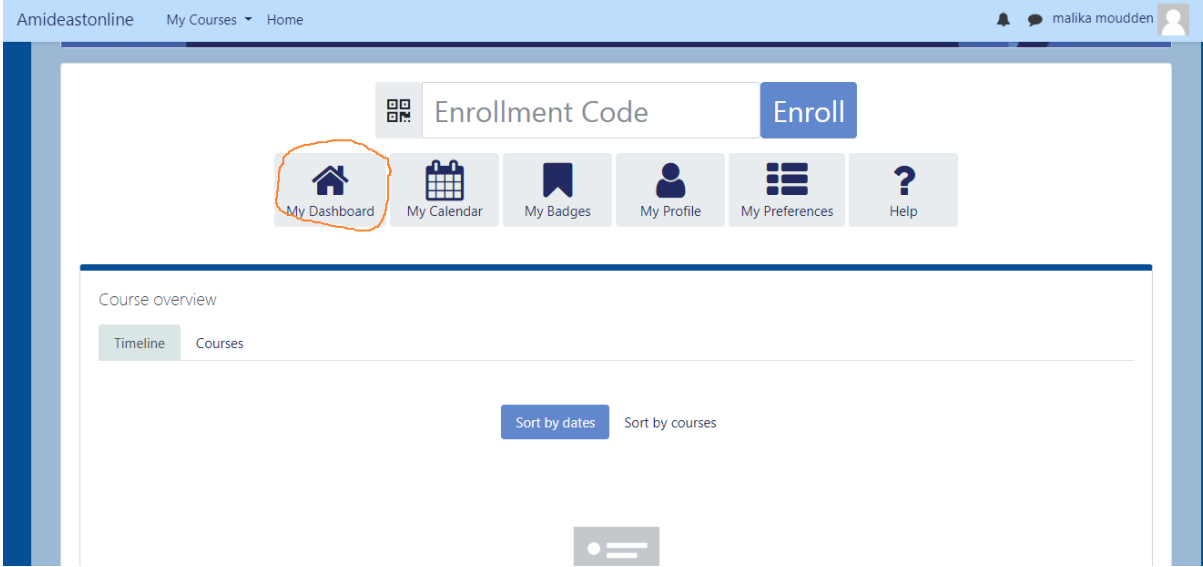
Amideastonline My Courses Home

malika moudden

Enrollment Code Enroll

My Dashboard My Calendar My Badges My Profile My Preferences Help

Course overview

Timeline Courses

Sort by dates Sort by courses